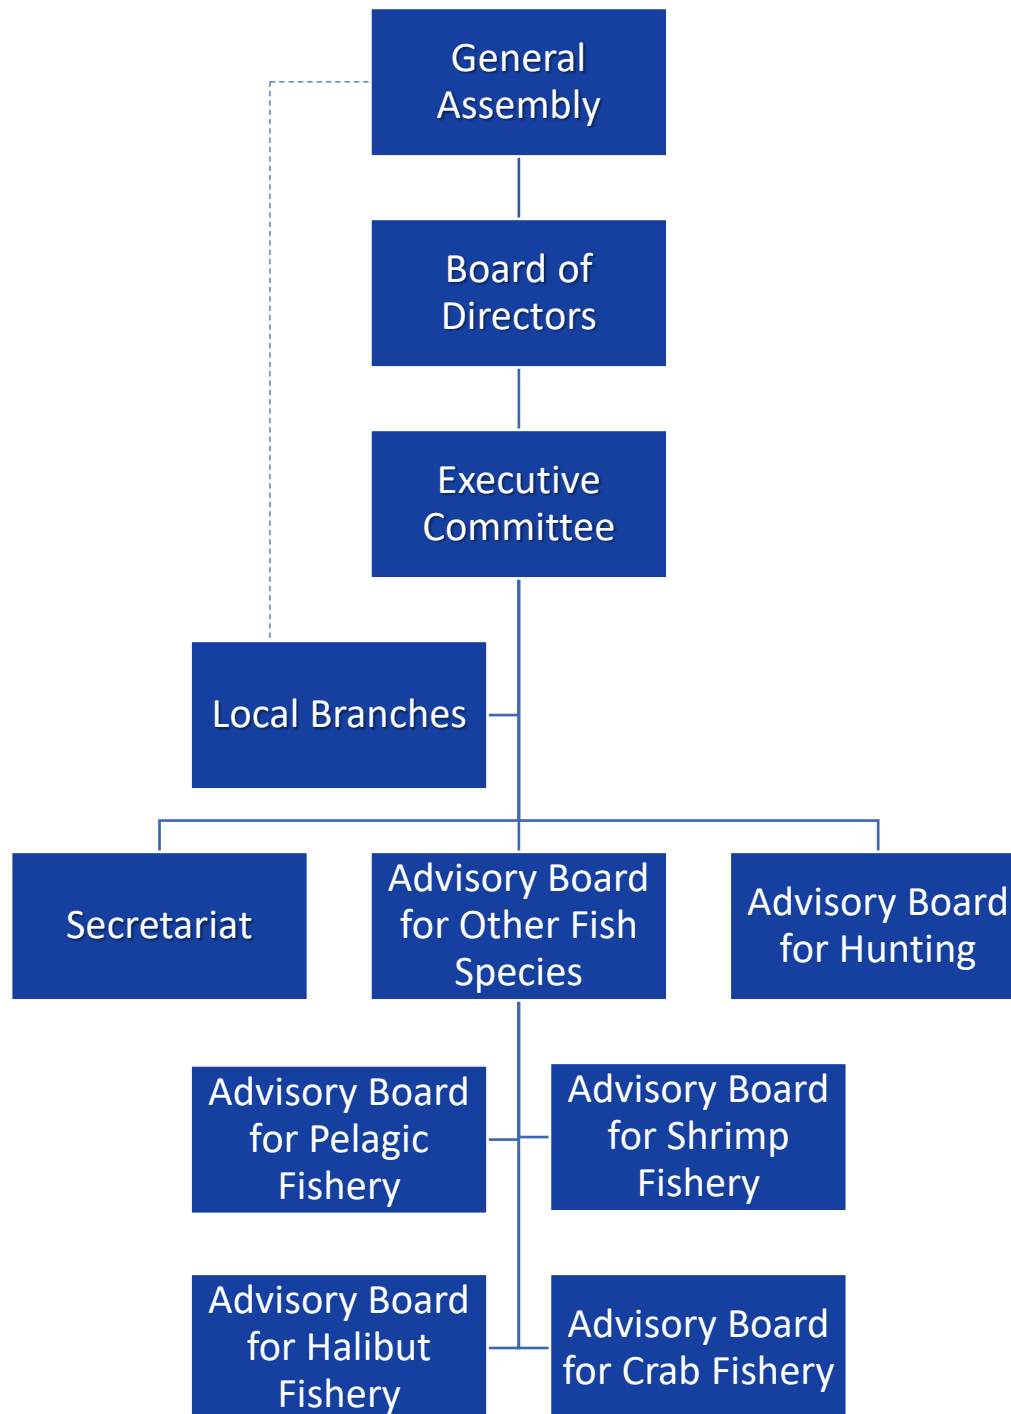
General Assembly

Board of Directors

Executive Committee

Local Branches

Secretariat

Advisory Board for Other Fish Species

Advisory Board for Hunting

Advisory Board for Pelagic Fishery

Advisory Board for Shrimp Fishery

Advisory Board for Halibut Fishery

Advisory Board for Crab Fishery